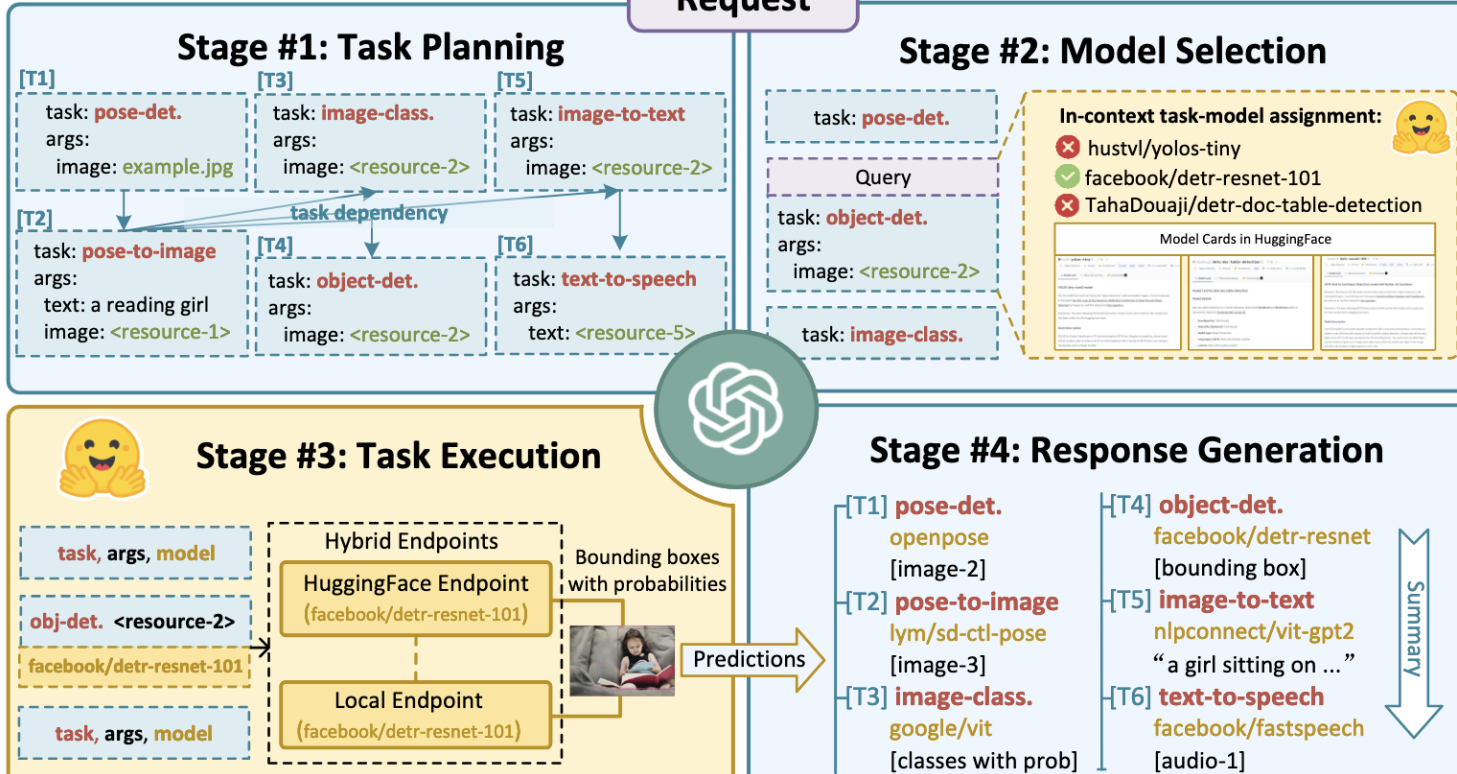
Request

Stage #1: Task Planning

[T1]
task: pose-det.
args:
image: example.jpg

[T3]
task: image-class.
args:
image: <resource-2>

[T5]
task: image-to-text
args:
image: <resource-2>

task dependency

[T2]
task: pose-to-image
args:
text: a reading girl
image: <resource-1>

[T4]
task: object-det.
args:
image: <resource-2>

[T6]
task: text-to-speech
args:
text: <resource-5>

Stage #2: Model Selection

task: pose-det.

Query
task: object-det.
args:
image: <resource-2>

task: image-class.

In-context task-model assignment:
hustvl/yolos-tiny
facebook/detr-resnet-101
TahaDouaji/detr-doc-table-detection

Model Cards in HuggingFace

Stage #3: Task Execution

task, args, model

obj-det. <resource-2>
facebook/detr-resnet-101

task, args, model

Hybrid Endpoints
HuggingFace Endpoint
(facebook/detr-resnet-101)
Local Endpoint
(facebook/detr-resnet-101)

Bounding boxes with probabilities

Predictions

Stage #4: Response Generation

[T1] pose-det.
openpose
[image-2]
[T2] pose-to-image
lym/sd-ctl-pose
[image-3]
[T3] image-class.
google/vit
[classes with prob]

[T4] object-det.
facebook/detr-resnet
[bounding box]
[T5] image-to-text
nlpconnect/vit-gpt2
“a girl sitting on ...”
[T6] text-to-speech
facebook/fastspeech
[audio-1]

Summary